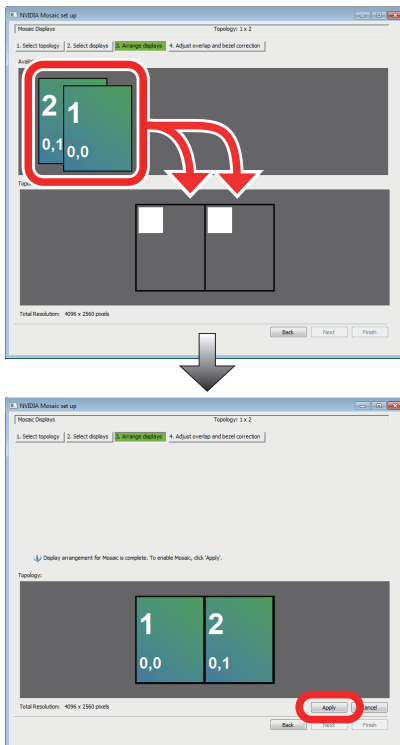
NVIDIA Mosaic set up

Mosaic Displays

Topology: 1 x 2

1. Select topology
2. Select displays
3. Arrange displays
4. Adjust overlap and bezel correction

Avail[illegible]

2

1

0,1

0,0

Topo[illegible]

Total Resolution: 4096 x 2560 pixels

Back
Next
Finish

NVIDIA Mosaic set up

Mosaic Displays

Topology: 1 x 2

1. Select topology
2. Select displays
3. Arrange displays
4. Adjust overlap and bezel correction

Display arrangement for Mosaic is complete. To enable Mosaic, click 'Apply'.

Topology:

1

2

0,0

0,1

Total Resolution: 4096 x 2560 pixels

Apply
Cancel

Back
Next
Finish